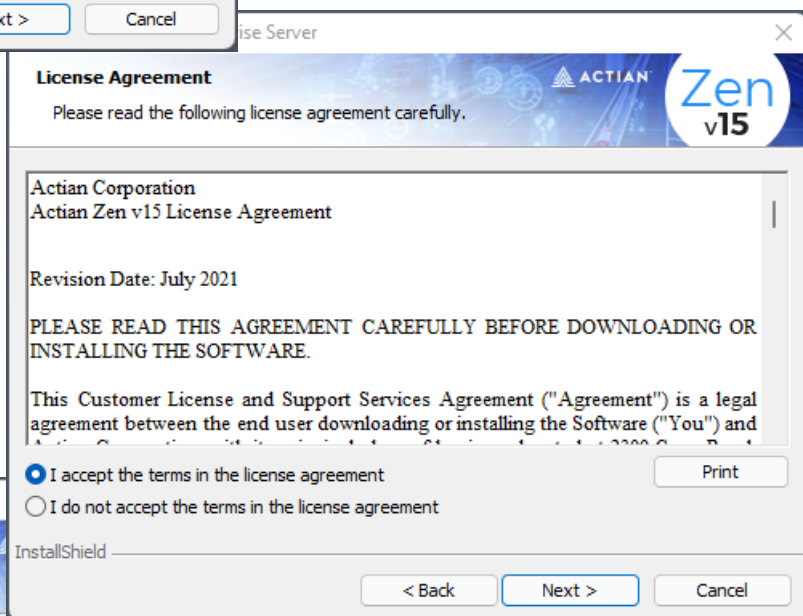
xt >
Cancel
ise Server

License Agreement
Please read the following license agreement carefully.
ACTIAN
Zen v15

Actian Corporation
Actian Zen v15 License Agreement

Revision Date: July 2021

PLEASE READ THIS AGREEMENT CAREFULLY BEFORE DOWNLOADING OR INSTALLING THE SOFTWARE.

This Customer License and Support Services Agreement ("Agreement") is a legal agreement between the end user downloading or installing the Software ("You") and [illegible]

I accept the terms in the license agreement
I do not accept the terms in the license agreement
Print
InstallShield
< Back
Next >
Cancel